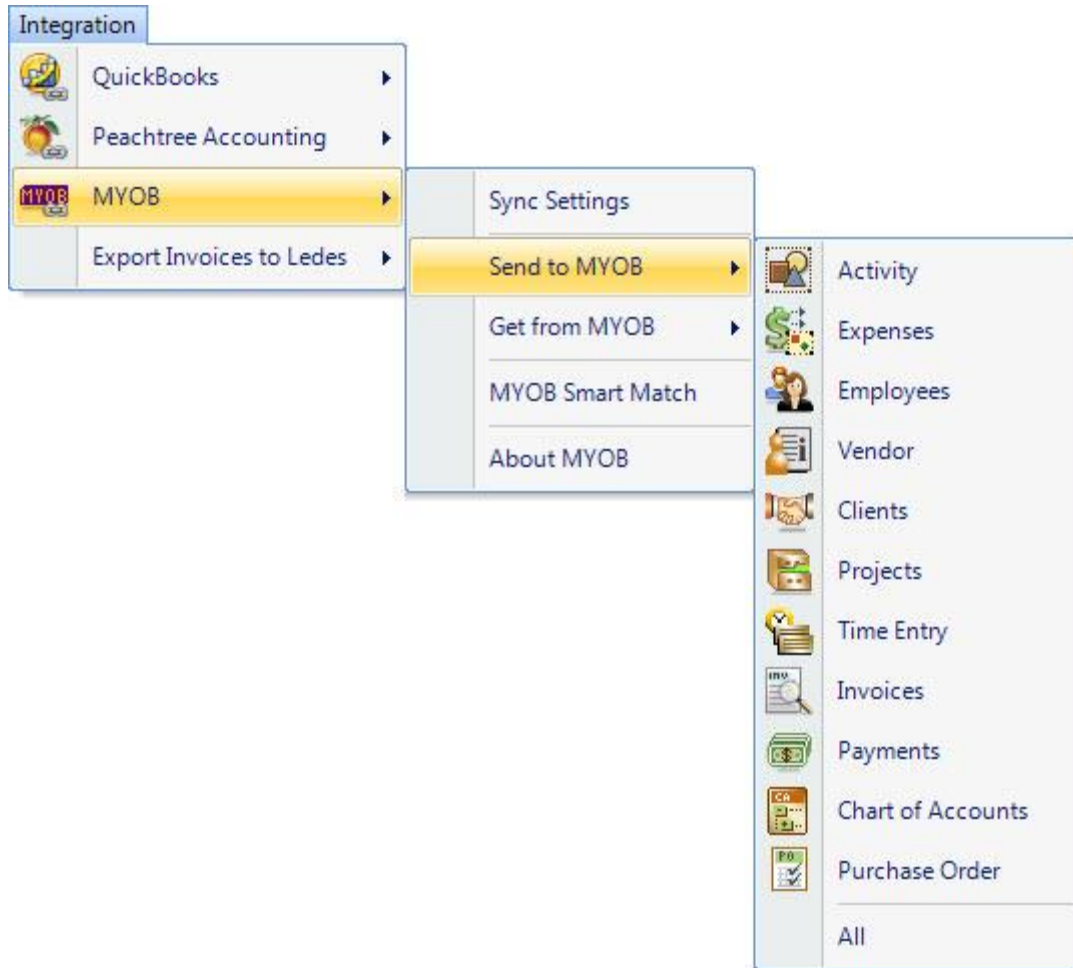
Integration

QuickBooks
Peachtree Accounting
MYOB MYOB
Export Invoices to Ledes

Sync Settings
Send to MYOB
Get from MYOB
MYOB Smart Match
About MYOB

Activity
Expenses
Employees
Vendor
Clients
Projects
Time Entry
Invoices
Payments
Chart of Accounts
Purchase Order
All